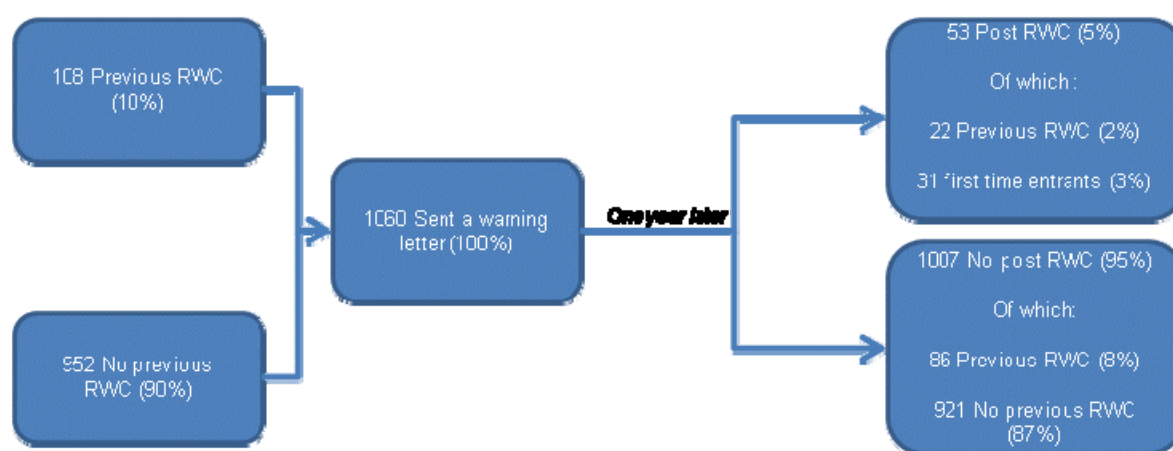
108 Previous RWC (10%)

952 No previous RWC (90%)

1060 Sent a warning letter (100%)

One year later

53 Post RWC (5%)

Of which:

22 Previous RWC (2%)

31 first time entrants (3%)

1007 No post RWC (95%)

Of which:

86 Previous RWC (8%)

921 No previous RWC (87%)